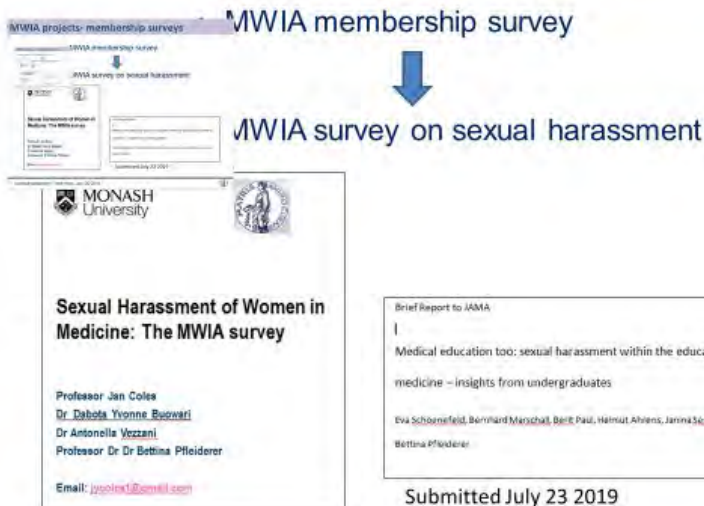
MWIA projects- membership surveys

MWIA membership survey

MWIA survey on sexual harassment

MONASH University

Sexual Harassment of Women in Medicine: The MWIA survey

Professor Jan Coles
Dr Dabota Yvonne Buowari
Dr Antonella Vezzani
Professor Dr Dr Bettina Pfleiderer

Email: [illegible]

Brief Report to JAMA

Medical education too: sexual harassment within the educa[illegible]

medicine – insights from undergraduates

Eva Schoenefeld, Bernhard Marschall, Berit Paul, Helmut Ahrens, Janina Sa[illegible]

Bettina Pfleiderer

Submitted July 23 2019